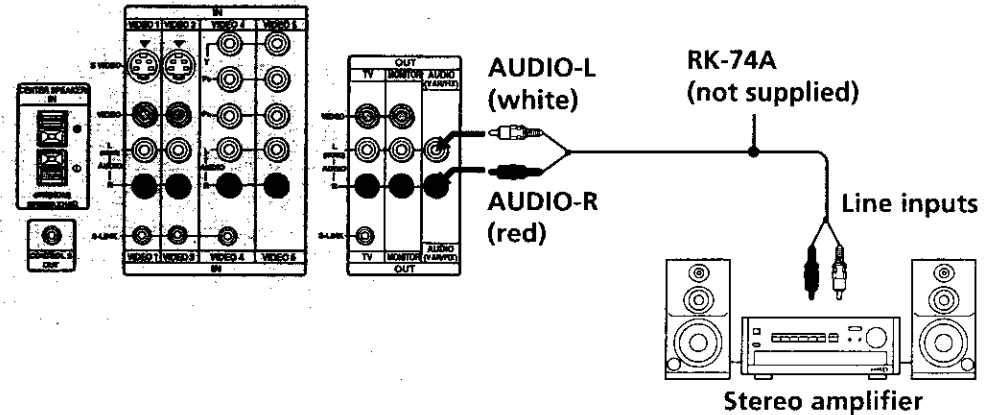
IN
VIDEO 1 VIDEO 2 VIDEO 4 VIDEO 5
S VIDEO
Y
$P_B$
$P_R$
VIDEO
L (MONO)
AUDIO
R
CENTER SPEAKER IN
S-LINK
CONTROL S OUT
VIDEO 1 VIDEO 3 VIDEO 4 VIDEO 5
IN
OUT
TV MONITOR AUDIO (VAR/FIX)
VIDEO
L (MONO)
AUDIO
R
S-LINK
TV MONITOR AUDIO (VAR/FIX)
OUT
AUDIO-L (white)
AUDIO-R (red)
RK-74A (not supplied)
Line inputs
Stereo amplifier